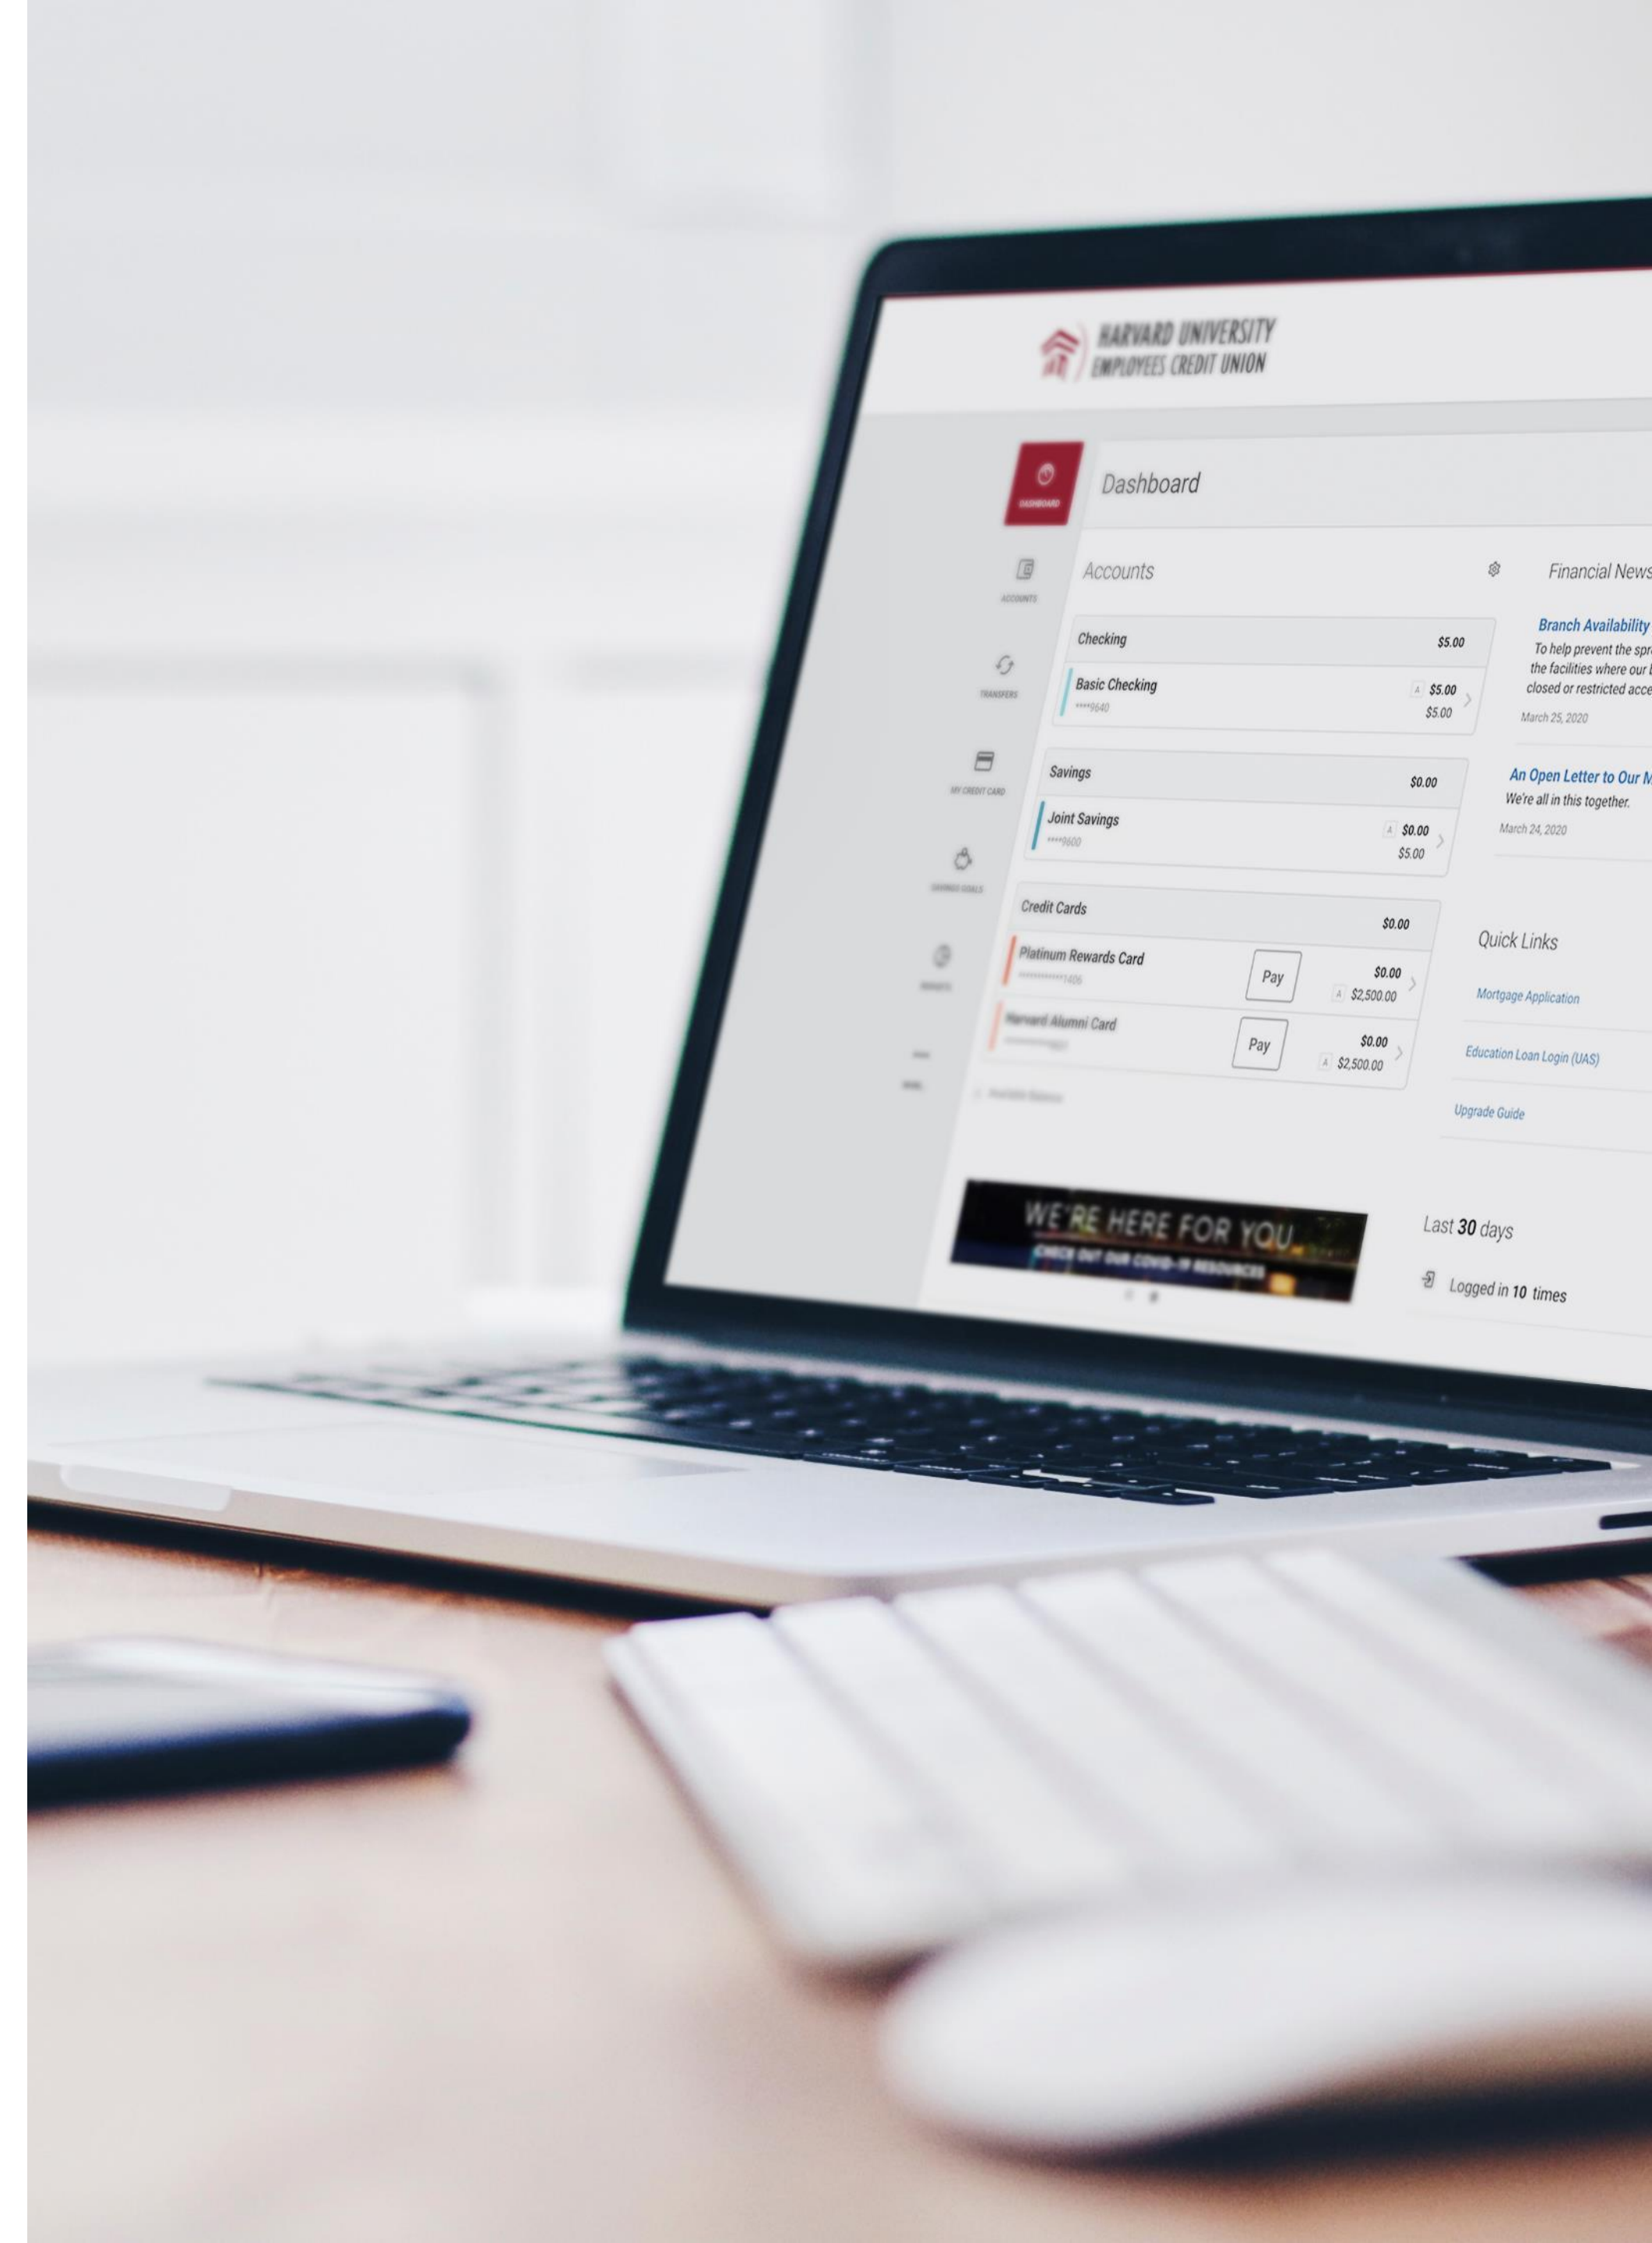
HARVARD UNIVERSITY
EMPLOYEES CREDIT UNION

DASHBOARD

Dashboard

ACCOUNTS

TRANSFERS

MY CREDIT CARD

SAVINGS GOALS

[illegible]

Accounts

Checking $5.00

Basic Checking
****9640
A $5.00
$5.00

Savings $0.00

Joint Savings
****9600
A $0.00
$5.00

Credit Cards $0.00

Platinum Rewards Card
***********1406
Pay
$0.00
A $2,500.00

Harvard Alumni Card
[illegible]
Pay
$0.00
A $2,500.00

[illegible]

WE'RE HERE FOR YOU
CHECK OUT OUR COVID-19 RESOURCES

Financial News

Branch Availability
To help prevent the spr
the facilities where our
closed or restricted acce
March 25, 2020

An Open Letter to Our M
We're all in this together.
March 24, 2020

Quick Links

Mortgage Application

Education Loan Login (UAS)

Upgrade Guide

Last 30 days

Logged in 10 times